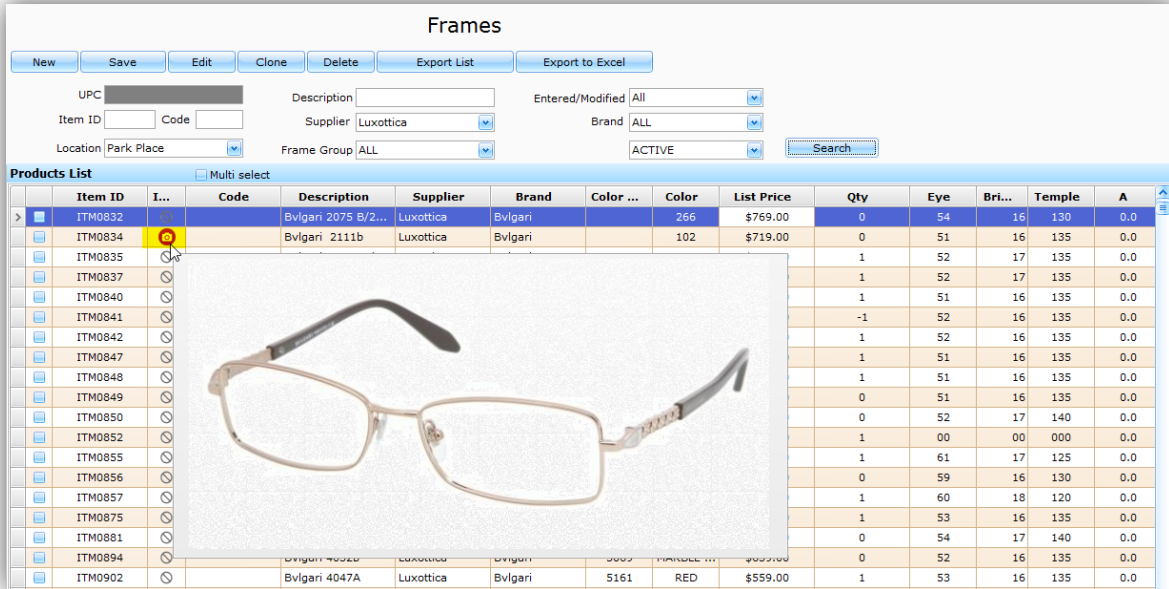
Frames

New | Save | Edit | Clone | Delete | Export List | Export to Excel

UPC
Item ID | Code
Location: Park Place
Description
Supplier: Luxottica
Frame Group: ALL
Entered/Modified: All
Brand: ALL
ACTIVE
Search

Products List
Multi select

| | | Item ID | I... | Code | Description | Supplier | Brand | Color ... | Color | List Price | Qty | Eye | Bri... | Temple | A |
|---|---|---|---|---|---|---|---|---|---|---|---|---|---|---|---|
| › | | ITM0832 | | | Bvlgari 2075 B/2... | Luxottica | Bvlgari | | 266 | $769.00 | 0 | 54 | 16 | 130 | 0.0 |
| | | ITM0834 | | | Bvlgari 2111b | Luxottica | Bvlgari | | 102 | $719.00 | 0 | 51 | 16 | 135 | 0.0 |
| | | ITM0835 | | | | | | | | | 1 | 52 | 17 | 135 | 0.0 |
| | | ITM0837 | | | | | | | | | 1 | 52 | 17 | 135 | 0.0 |
| | | ITM0840 | | | | | | | | | 1 | 51 | 16 | 135 | 0.0 |
| | | ITM0841 | | | | | | | | | -1 | 52 | 16 | 135 | 0.0 |
| | | ITM0842 | | | | | | | | | 1 | 52 | 16 | 135 | 0.0 |
| | | ITM0847 | | | | | | | | | 1 | 51 | 16 | 135 | 0.0 |
| | | ITM0848 | | | | | | | | | 1 | 51 | 16 | 135 | 0.0 |
| | | ITM0849 | | | | | | | | | 0 | 51 | 16 | 135 | 0.0 |
| | | ITM0850 | | | | | | | | | 0 | 52 | 17 | 140 | 0.0 |
| | | ITM0852 | | | | | | | | | 1 | 00 | 00 | 000 | 0.0 |
| | | ITM0855 | | | | | | | | | 1 | 61 | 17 | 125 | 0.0 |
| | | ITM0856 | | | | | | | | | 0 | 59 | 16 | 130 | 0.0 |
| | | ITM0857 | | | | | | | | | 1 | 60 | 18 | 120 | 0.0 |
| | | ITM0875 | | | | | | | | | 1 | 53 | 16 | 135 | 0.0 |
| | | ITM0881 | | | | | | | | | 0 | 54 | 17 | 140 | 0.0 |
| | | ITM0894 | | | Bvlgari 4032B | Luxottica | Bvlgari | 5009 | MARBLE ... | $639.00 | 0 | 52 | 16 | 135 | 0.0 |
| | | ITM0902 | | | Bvlgari 4047A | Luxottica | Bvlgari | 5161 | RED | $559.00 | 1 | 53 | 16 | 135 | 0.0 |